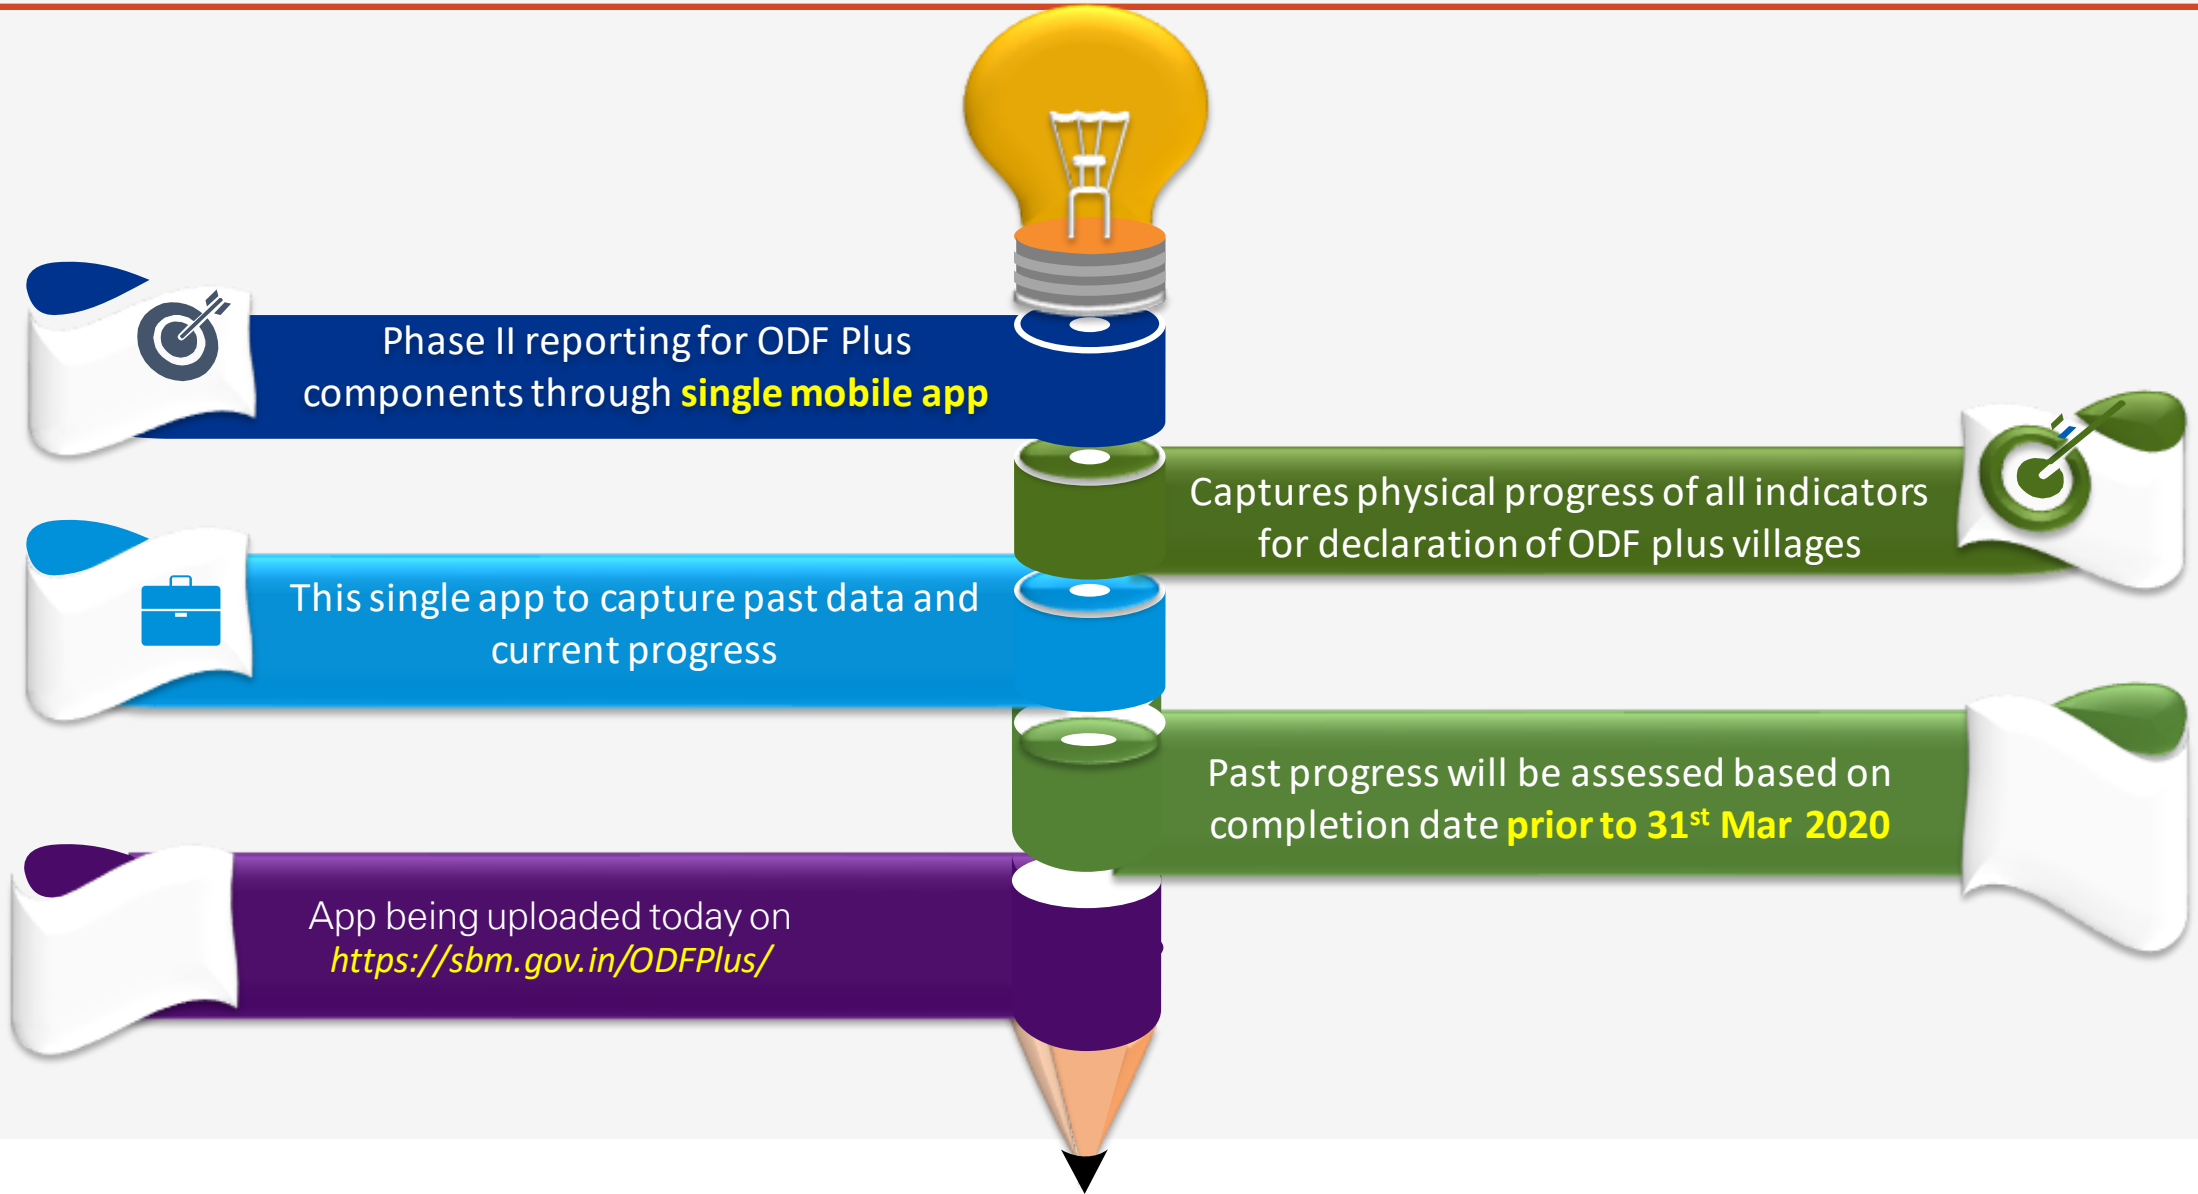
Phase II reporting for ODF Plus components through single mobile app

Captures physical progress of all indicators for declaration of ODF plus villages

This single app to capture past data and current progress

Past progress will be assessed based on completion date prior to 31$^{st}$ Mar 2020

App being uploaded today on https://sbm.gov.in/ODFPlus/